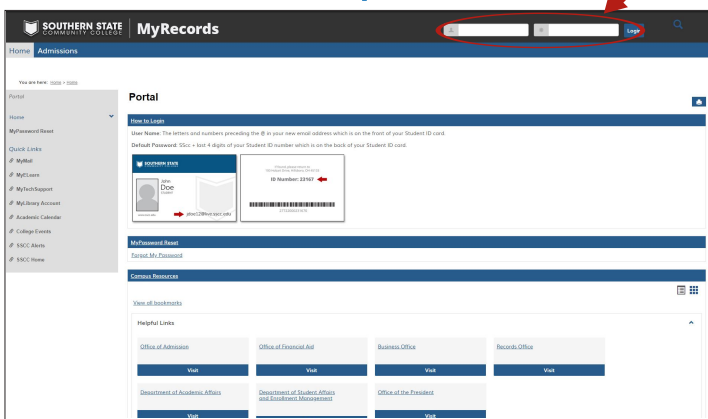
SOUTHERN STATE COMMUNITY COLLEGE | MyRecords

Login

Home Admissions

You are here: Home > Home

Portal

Home

MyPassword Reset

Quick Links

MyMail

MyCLearn

MyTechSupport

MyLibrary Account

Academic Calendar

College Events

SSCC Alerts

SSCC Home

Portal

How to Login

User Name: The letters and numbers preceding the @ in your new email address which is on the front of your Student ID card.

Default Password: SScc + last 4 digits of your Student ID number which is on the back of your Student ID card.

SOUTHERN STATE

John Doe Student

jdoe12@mysscc.edu

ID Number: 23167

MyPassword Reset

Forgot My Password

Campus Resources

View all bookmarks

Helpful Links

Office of Admission
Visit

Office of Financial Aid
Visit

Business Office
Visit

Records Office
Visit

Department of Academic Affairs
Visit

Department of Student Affairs and Enrollment Management

Office of the President
Visit